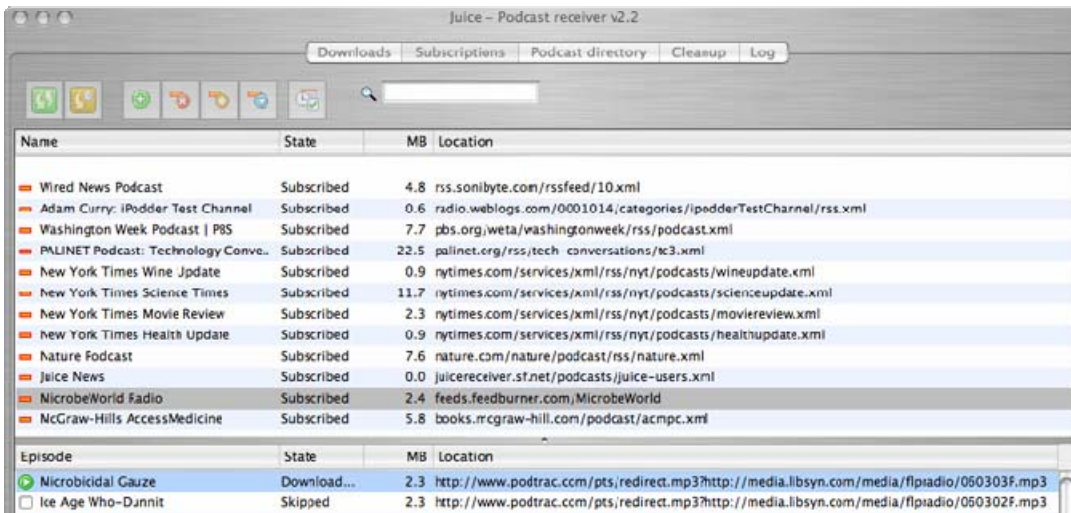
Juice – Podcast receiver v2.2

Downloads | Subscriptions | Podcast directory | Cleanup | Log

| Name | State | MB | Location |
|---|---|---|---|
| Wired News Podcast | Subscribed | 4.8 | rss.sonibyte.com/rssfeed/10.xml |
| Adam Curry: iPodder Test Channel | Subscribed | 0.6 | radio.weblogs.com/0001014/categories/ipodderTestChannel/rss.xml |
| Washington Week Podcast \| PBS | Subscribed | 7.7 | pbs.org/weta/washingtonweek/rss/podcast.xml |
| PALINET Podcast: Technology Conve... | Subscribed | 22.5 | palinet.org/rss/tech_conversations/tc3.xml |
| New York Times Wine Update | Subscribed | 0.9 | nytimes.com/services/xml/rss/nyt/podcasts/wineupdate.xml |
| New York Times Science Times | Subscribed | 11.7 | nytimes.com/services/xml/rss/nyt/podcasts/scienceupdate.xml |
| New York Times Movie Review | Subscribed | 2.3 | nytimes.com/services/xml/rss/nyt/podcasts/moviereview.xml |
| New York Times Health Update | Subscribed | 0.9 | nytimes.com/services/xml/rss/nyt/podcasts/healthupdate.xml |
| Nature Podcast | Subscribed | 7.6 | nature.com/nature/podcast/rss/nature.xml |
| Juice News | Subscribed | 0.0 | juicereceiver.sf.net/podcasts/juice-users.xml |
| MicrobeWorld Radio | Subscribed | 2.4 | feeds.feedburner.com/MicrobeWorld |
| McGraw-Hills AccessMedicine | Subscribed | 5.8 | books.mcgraw-hill.com/podcast/acmpc.xml |

| Episode | State | MB | Location |
|---|---|---|---|
| Microbicidal Gauze | Download... | 2.3 | http://www.podtrac.com/pts/redirect.mp3?http://media.libsyn.com/media/flpradio/060303F.mp3 |
| Ice Age Who-Dunnit | Skipped | 2.3 | http://www.podtrac.com/pts/redirect.mp3?http://media.libsyn.com/media/flpradio/060302F.mp3 |